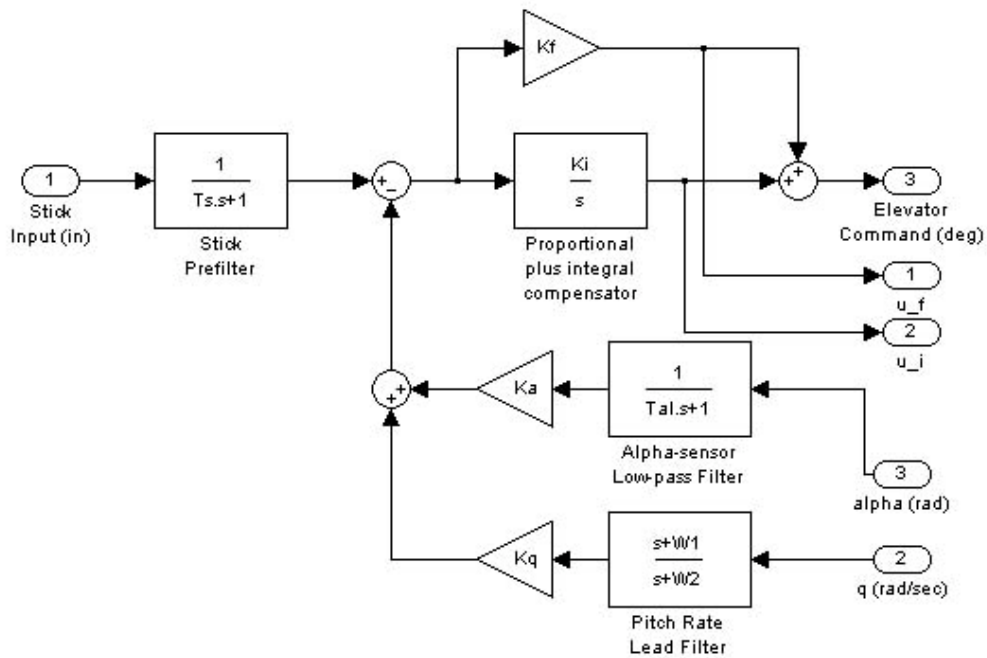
Kf

1
Stick Input (in)

$\frac{1}{Ts.s+1}$
Stick Prefilter

+
−

$\frac{Ki}{s}$
Proportional plus integral compensator

+
+

3
Elevator Command (deg)

1
u_f

2
u_i

+
+

Ka

$\frac{1}{Tal.s+1}$
Alpha-sensor Low-pass Filter

3
alpha (rad)

Kq

$\frac{s+W1}{s+W2}$
Pitch Rate Lead Filter

2
q (rad/sec)